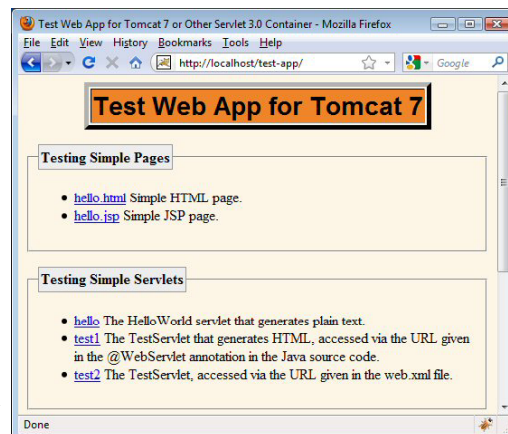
Test Web App for Tomcat 7 or Other Servlet 3.0 Container - Mozilla Firefox

File Edit View History Bookmarks Tools Help

http://localhost/test-app/

Google

Test Web App for Tomcat 7

Testing Simple Pages

- hello.html Simple HTML page.
- hello.jsp Simple JSP page.

Testing Simple Servlets

- hello The HelloWorld servlet that generates plain text.
- test1 The TestServlet that generates HTML, accessed via the URL given in the @WebServlet annotation in the Java source code.
- test2 The TestServlet, accessed via the URL given in the web.xml file.

Done